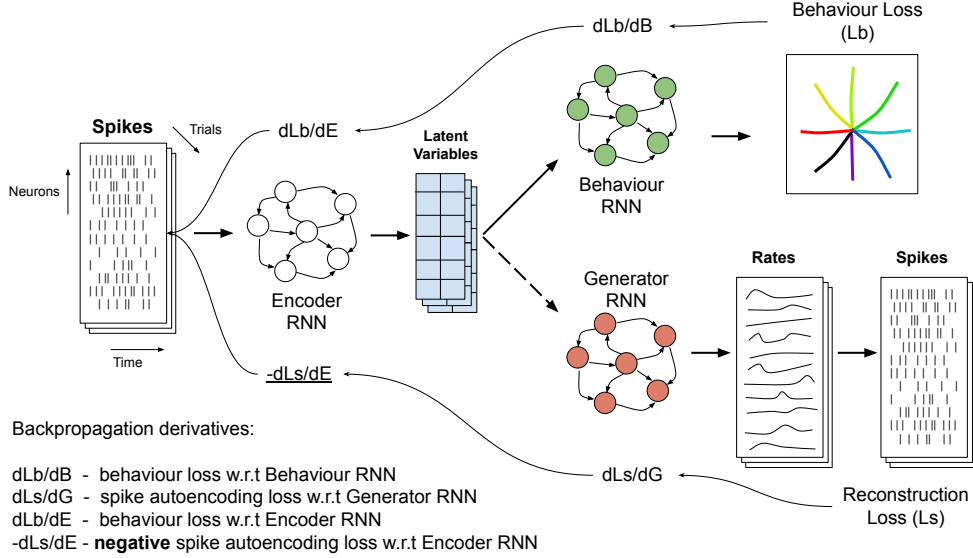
dLb/dB

Behaviour Loss (Lb)

Spikes

Trials

dLb/dE

Latent Variables

Neurons

Behaviour RNN

Time

Encoder RNN

Generator RNN

Rates

Spikes

-dLs/dE

Backpropagation derivatives:

dLb/dB - behaviour loss w.r.t Behaviour RNN
dLs/dG - spike autoencoding loss w.r.t Generator RNN
dLb/dE - behaviour loss w.r.t Encoder RNN
-dLs/dE - **negative** spike autoencoding loss w.r.t Encoder RNN

dLs/dG

Reconstruction Loss (Ls)